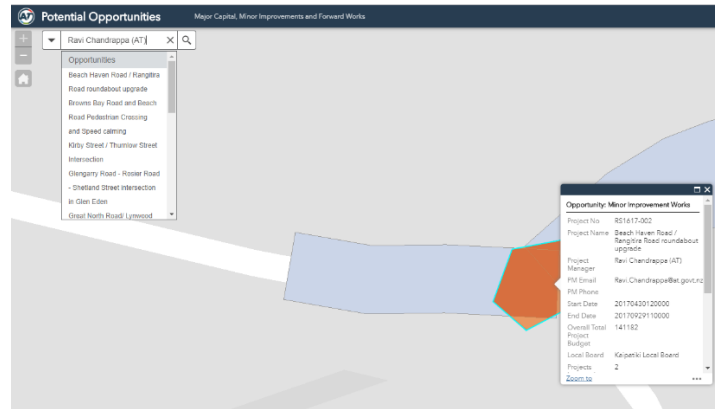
Potential Opportunities Major Capital, Minor Improvements and Forward Works

+
−

Ravi Chandrappa (AT)

Opportunities
Beach Haven Road / Rangitira Road roundabout upgrade
Browns Bay Road and Beach Road Pedestrian Crossing and Speed calming
Kirby Street / Thurlow Street Intersection
Glengarry Road - Rosier Road - Shetland Street intersection in Glen Eden
Great North Road/ Lynwood

Opportunity: Minor Improvement Works

| | |
|---|---|
| Project No | RS1617-002 |
| Project Name | Beach Haven Road / Rangitira Road roundabout upgrade |
| Project Manager | Ravi Chandrappa (AT) |
| PM Email | Ravi.Chandrappa@at.govt.nz |
| PM Phone | |
| Start Date | 20170430120000 |
| End Date | 20170929110000 |
| Overall Total Project Budget | 141182 |
| Local Board | Kaipatiki Local Board |
| Projects | 2 |

Zoom to
...